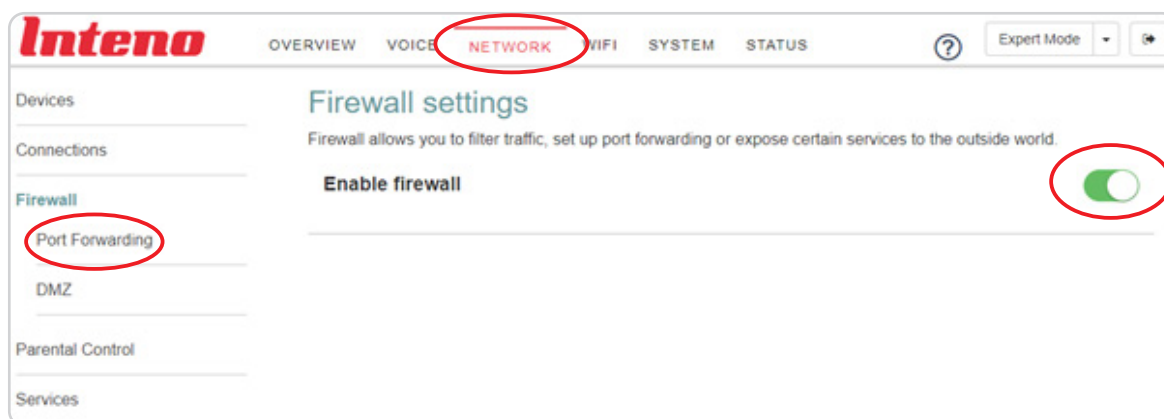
Inteno

OVERVIEW VOICE NETWORK WIFI SYSTEM STATUS

?

Expert Mode

Devices

Connections

Firewall

Port Forwarding

DMZ

Parental Control

Services

Firewall settings

Firewall allows you to filter traffic, set up port forwarding or expose certain services to the outside world.

Enable firewall